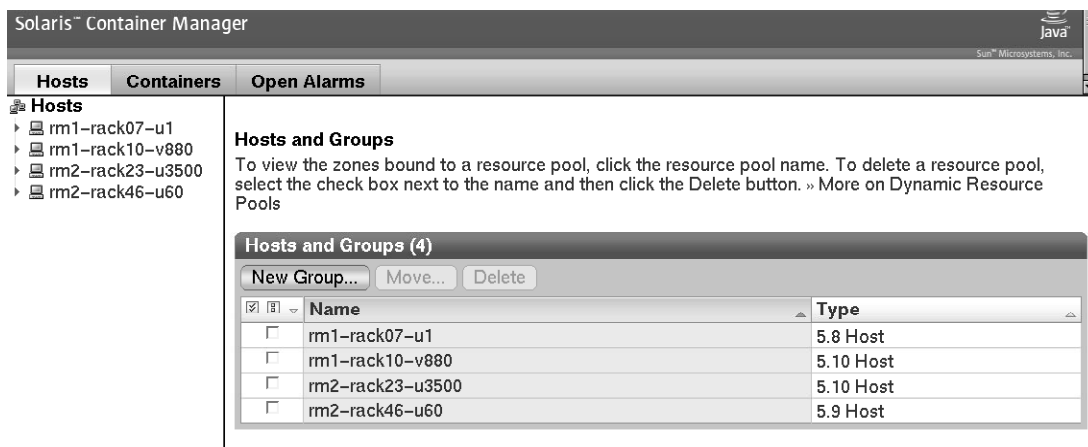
Solaris™ Container Manager

Java

Sun™ Microsystems, Inc.

Hosts | Containers | Open Alarms

Hosts
rm1–rack07–u1
rm1–rack10–v880
rm2–rack23–u3500
rm2–rack46–u60

Hosts and Groups

To view the zones bound to a resource pool, click the resource pool name. To delete a resource pool, select the check box next to the name and then click the Delete button. » More on Dynamic Resource Pools

Hosts and Groups (4)

New Group... | Move... | Delete

| | Name | Type |
|---|---|---|
| ☐ | rm1–rack07–u1 | 5.8 Host |
| ☐ | rm1–rack10–v880 | 5.10 Host |
| ☐ | rm2–rack23–u3500 | 5.10 Host |
| ☐ | rm2–rack46–u60 | 5.9 Host |